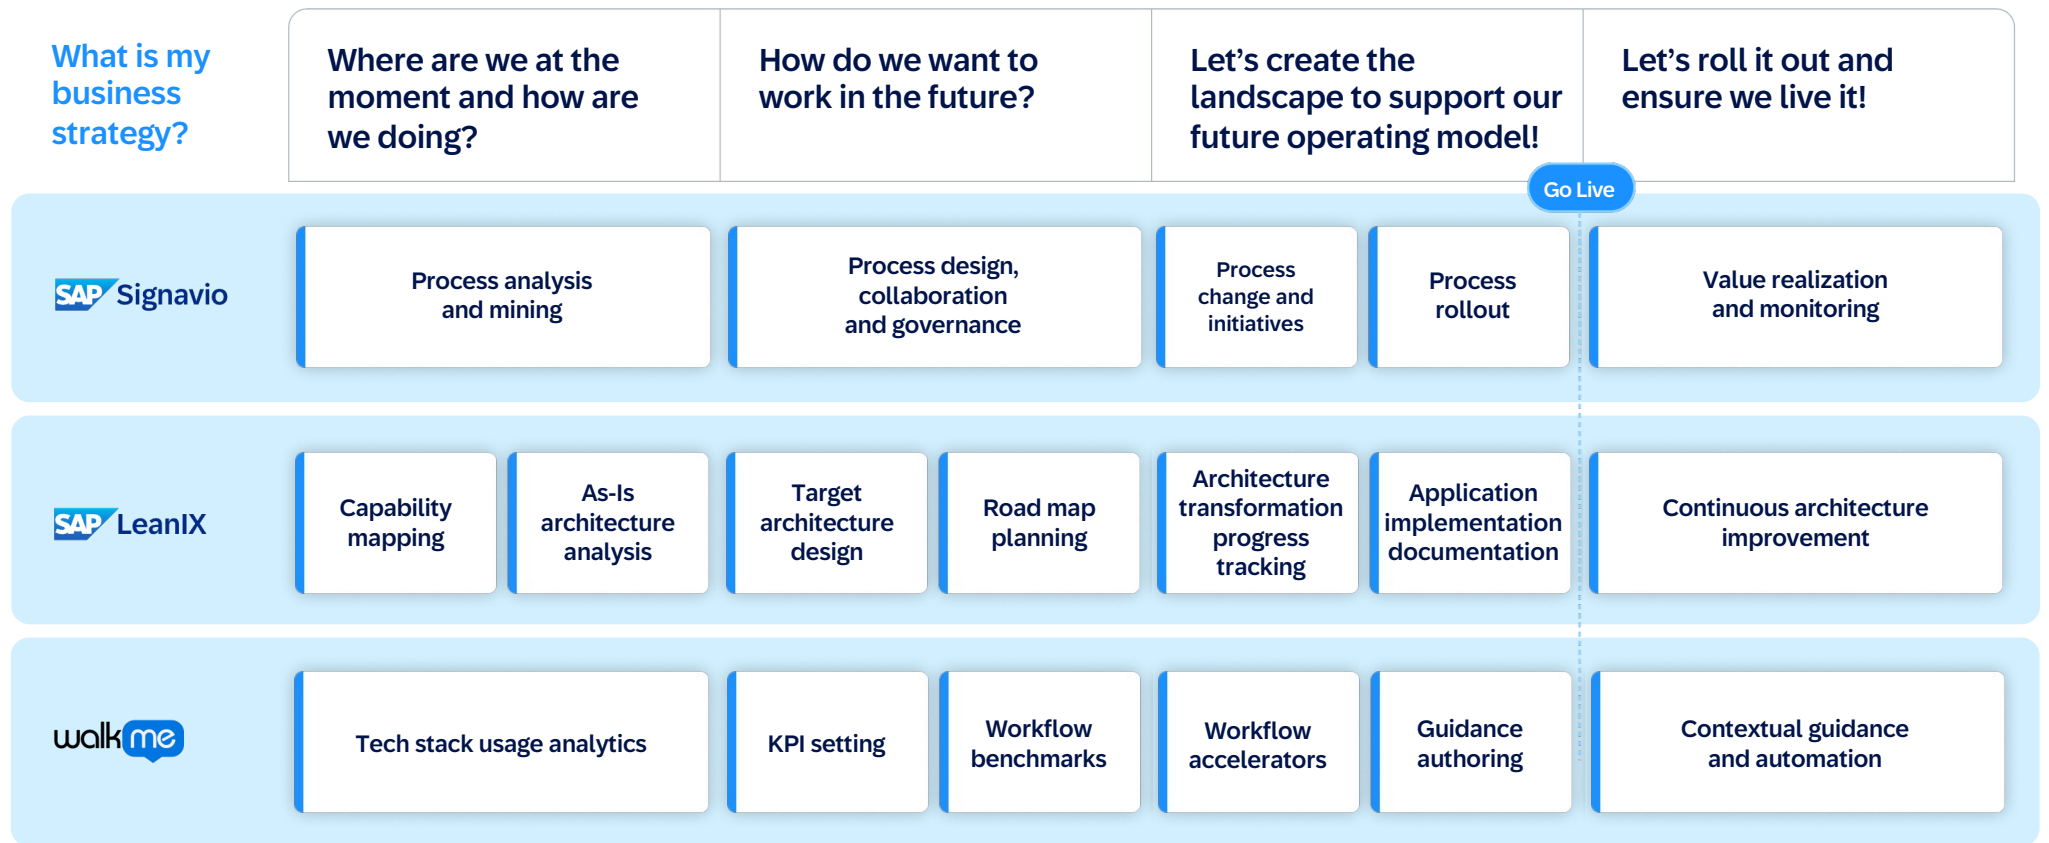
What is my business strategy?

Where are we at the moment and how are we doing?

How do we want to work in the future?

Let's create the landscape to support our future operating model!

Let's roll it out and ensure we live it!

Go Live

SAP Signavio

Process analysis and mining

Process design, collaboration and governance

Process change and initiatives

Process rollout

Value realization and monitoring

SAP LeanIX

Capability mapping

As-Is architecture analysis

Target architecture design

Road map planning

Architecture transformation progress tracking

Application implementation documentation

Continuous architecture improvement

walkme

Tech stack usage analytics

KPI setting

Workflow benchmarks

Workflow accelerators

Guidance authoring

Contextual guidance and automation